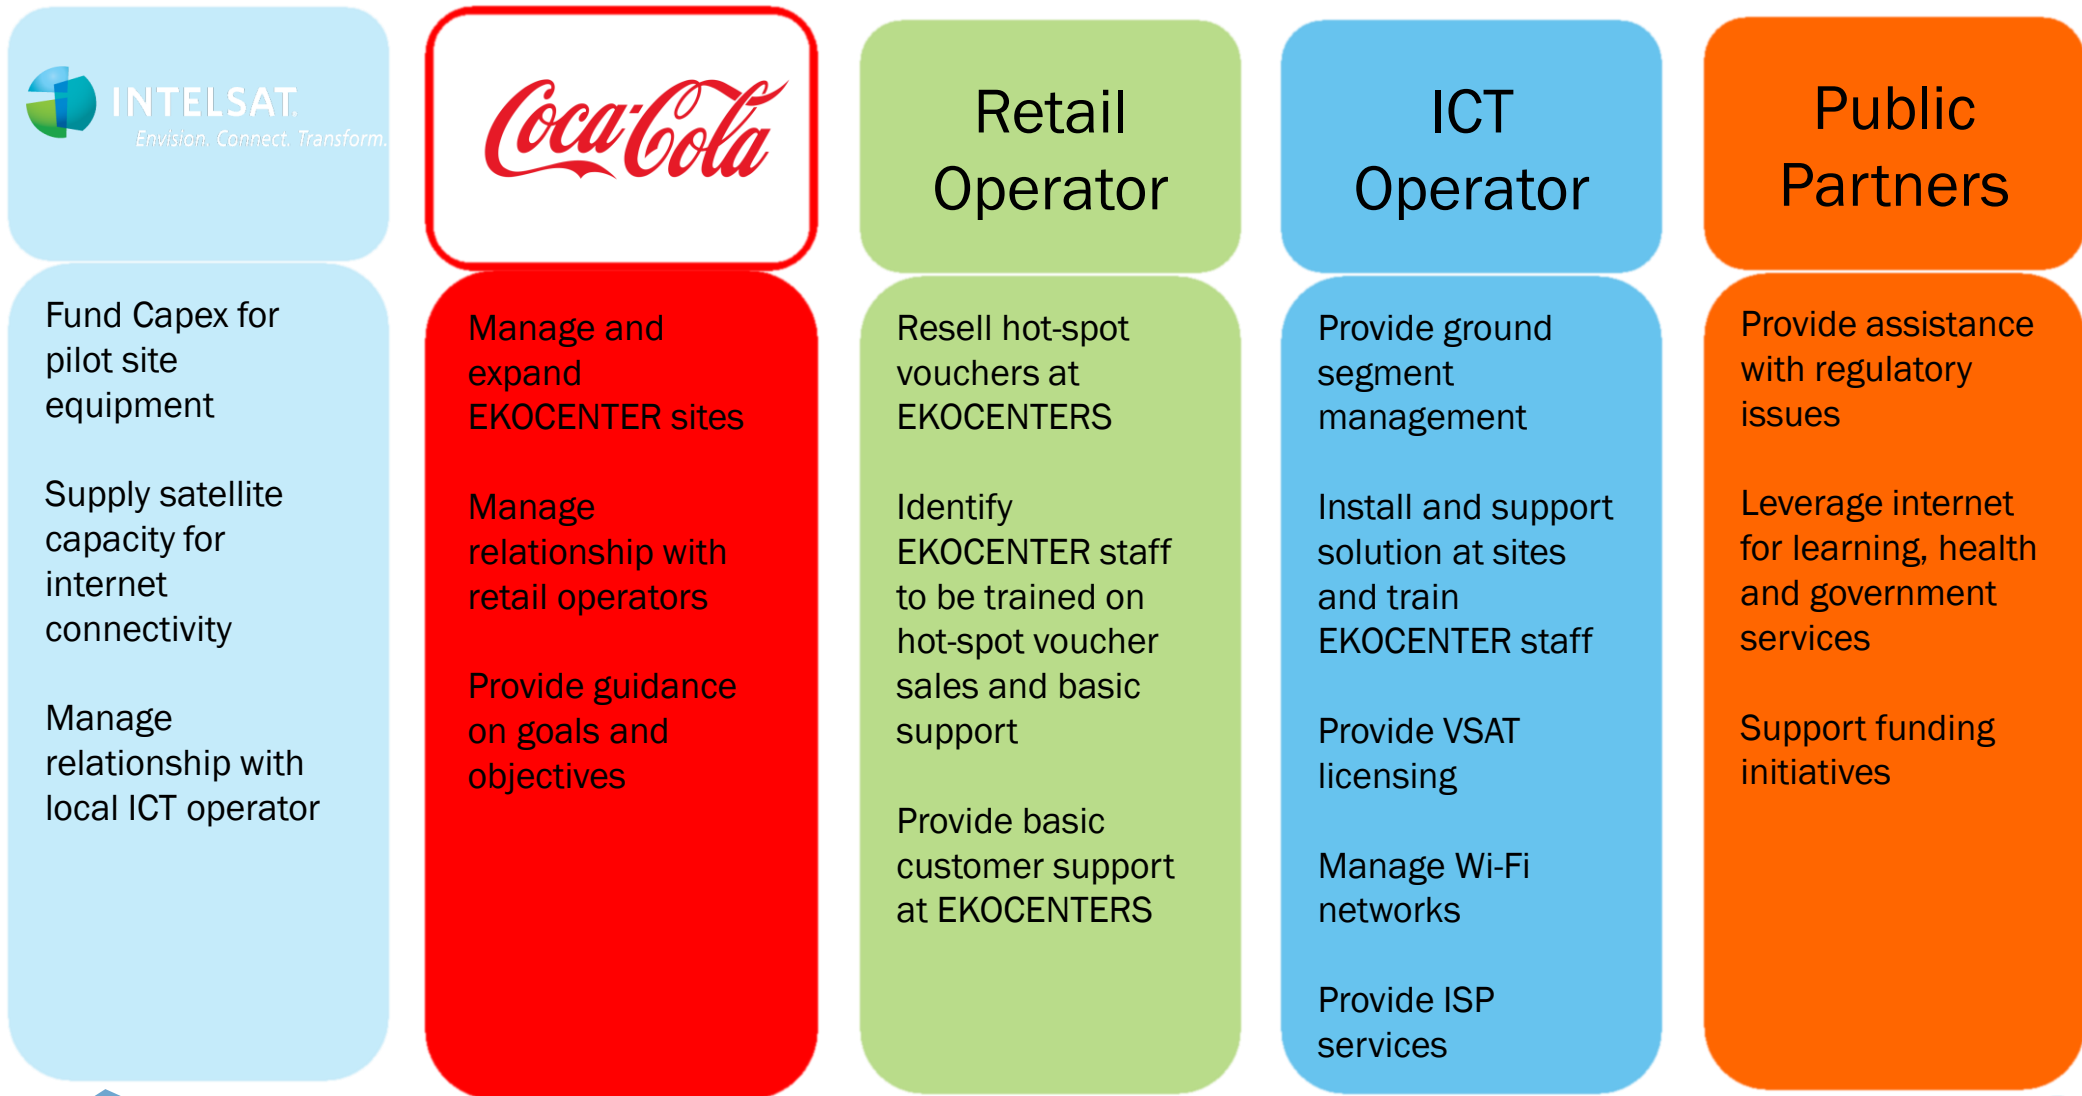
INTELSAT
Envision. Connect. Transform.

Fund Capex for pilot site equipment

Supply satellite capacity for internet connectivity

Manage relationship with local ICT operator

Coca-Cola

Manage and expand EKOCENTER sites

Manage relationship with retail operators

Provide guidance on goals and objectives

Retail Operator

Resell hot-spot vouchers at EKOCENTERS

Identify EKOCENTER staff to be trained on hot-spot voucher sales and basic support

Provide basic customer support at EKOCENTERS

ICT Operator

Provide ground segment management

Install and support solution at sites and train EKOCENTER staff

Provide VSAT licensing

Manage Wi-Fi networks

Provide ISP services

Public Partners

Provide assistance with regulatory issues

Leverage internet for learning, health and government services

Support funding initiatives